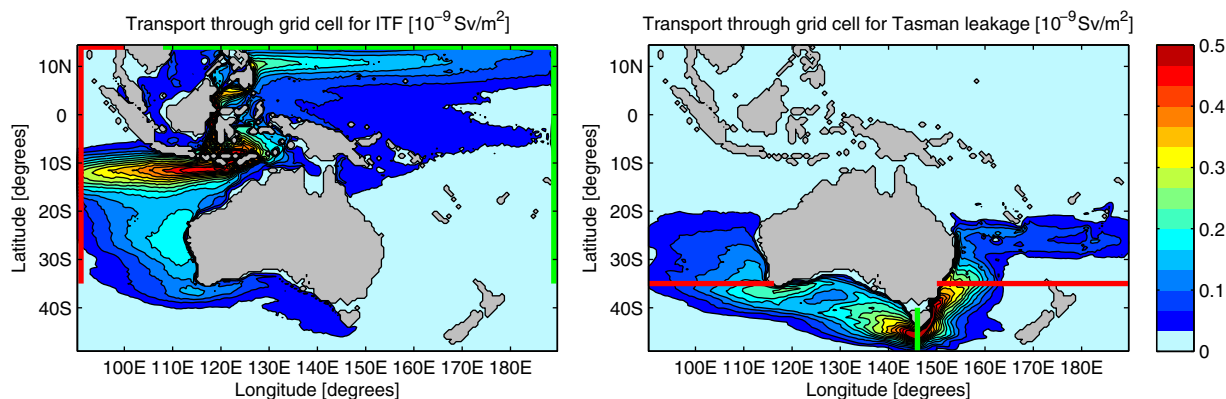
Transport through grid cell for ITF [$10^{-9}$ Sv/m$^2$]

10N
0
10S
20S
30S
40S

Latitude [degrees]

100E 110E 120E 130E 140E 150E 160E 170E 180E

Longitude [degrees]

Transport through grid cell for Tasman leakage [$10^{-9}$ Sv/m$^2$]

10N
0
10S
20S
30S
40S

Latitude [degrees]

100E 110E 120E 130E 140E 150E 160E 170E 180E

Longitude [degrees]

0.5
0.4
0.3
0.2
0.1
0